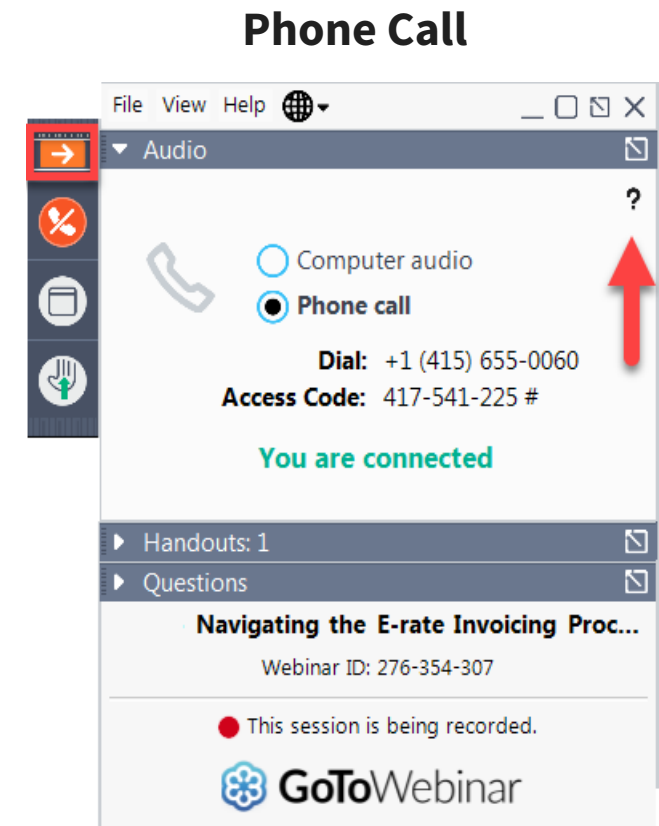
Phone Call

File View Help

Audio

?

Computer audio

Phone call

Dial: +1 (415) 655-0060

Access Code: 417-541-225 #

You are connected

Handouts: 1

Questions

Navigating the E-rate Invoicing Proc...

Webinar ID: 276-354-307

This session is being recorded.

GoToWebinar